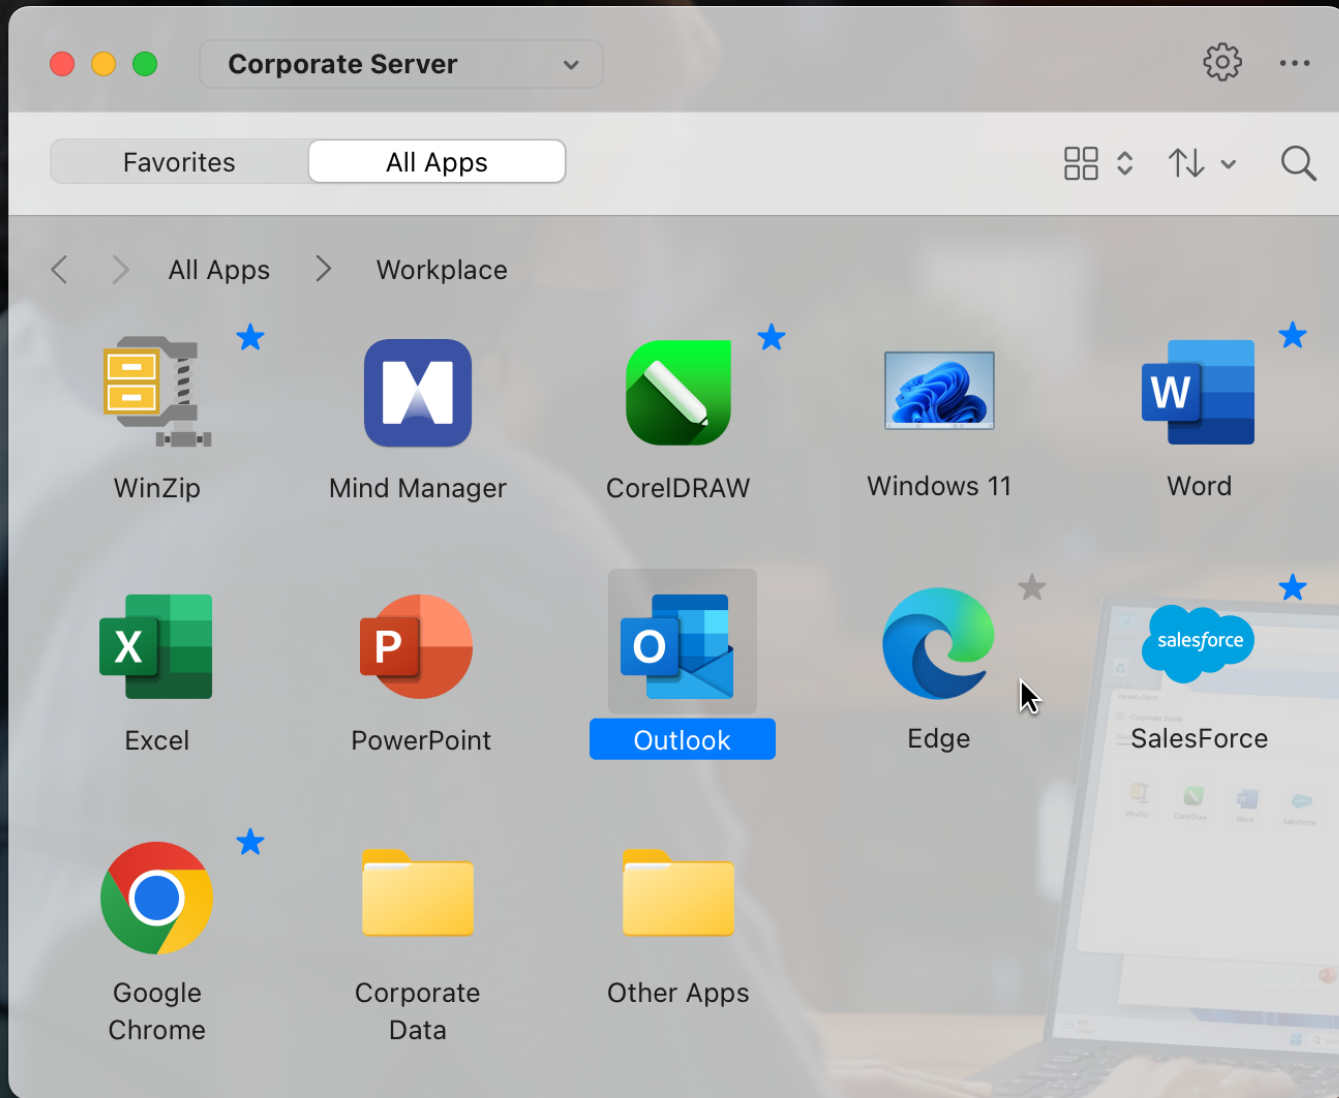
Corporate Server

Favorites
All Apps

All Apps
Workplace

WinZip
Mind Manager
CorelDRAW
Windows 11
W
Word

X
Excel
P
PowerPoint
O
Outlook
Edge
salesforce
SalesForce

Google Chrome
Corporate Data
Other Apps